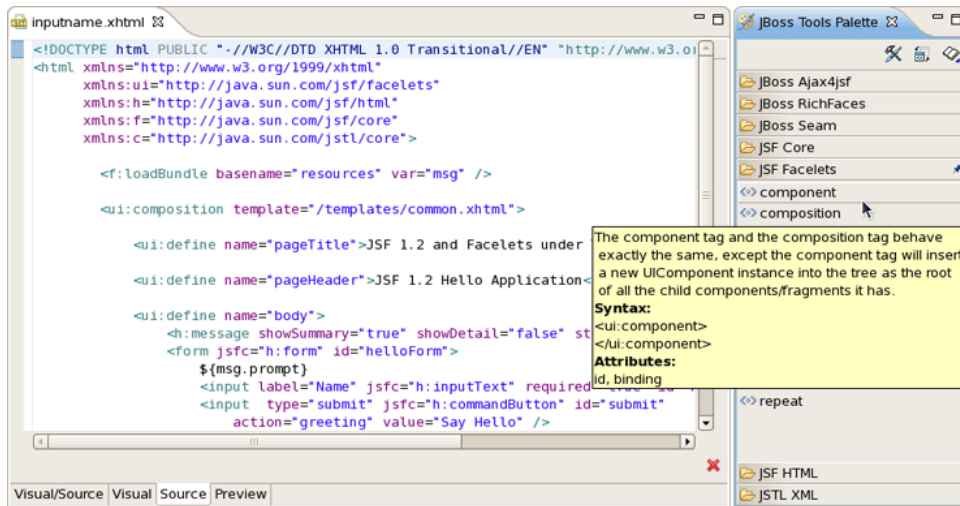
inputname.xhtml

<!DOCTYPE html PUBLIC "-//W3C//DTD XHTML 1.0 Transitional//EN" "http://www.w3.o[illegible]
<html xmlns="http://www.w3.org/1999/xhtml"
xmlns:ui="http://java.sun.com/jsf/facelets"
xmlns:h="http://java.sun.com/jsf/html"
xmlns:f="http://java.sun.com/jsf/core"
xmlns:c="http://java.sun.com/jstl/core">

<f:loadBundle basename="resources" var="msg" />

<ui:composition template="/templates/common.xhtml">

<ui:define name="pageTitle">JSF 1.2 and Facelets under

<ui:define name="pageHeader">JSF 1.2 Hello Application<

<ui:define name="body">
<h:message showSummary="true" showDetail="false" st
<form jsfc="h:form" id="helloForm">
${msg.prompt}
<input label="Name" jsfc="h:inputText" required
<input type="submit" jsfc="h:commandButton" id="submit"
action="greeting" value="Say Hello" />

Visual/Source | Visual | Source | Preview

JBoss Tools Palette
JBoss Ajax4jsf
JBoss RichFaces
JBoss Seam
JSF Core
JSF Facelets
component
composition

The component tag and the composition tag behave exactly the same, except the component tag will insert a new UIComponent instance into the tree as the root of all the child components/fragments it has.
Syntax:
<ui:component>
</ui:component>
Attributes:
id, binding

repeat
JSF HTML
JSTL XML